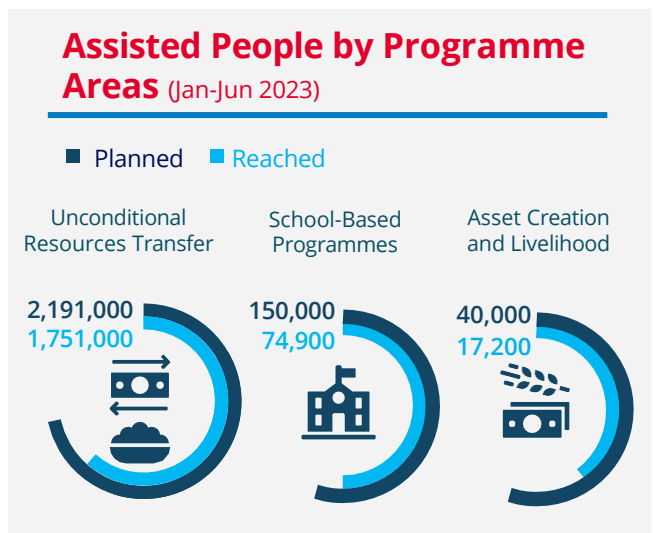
Assisted People by Programme Areas (Jan-Jun 2023)

Planned Reached

Unconditional Resources Transfer

2,191,000
1,751,000

School-Based Programmes

150,000
74,900

Asset Creation and Livelihood

40,000
17,200